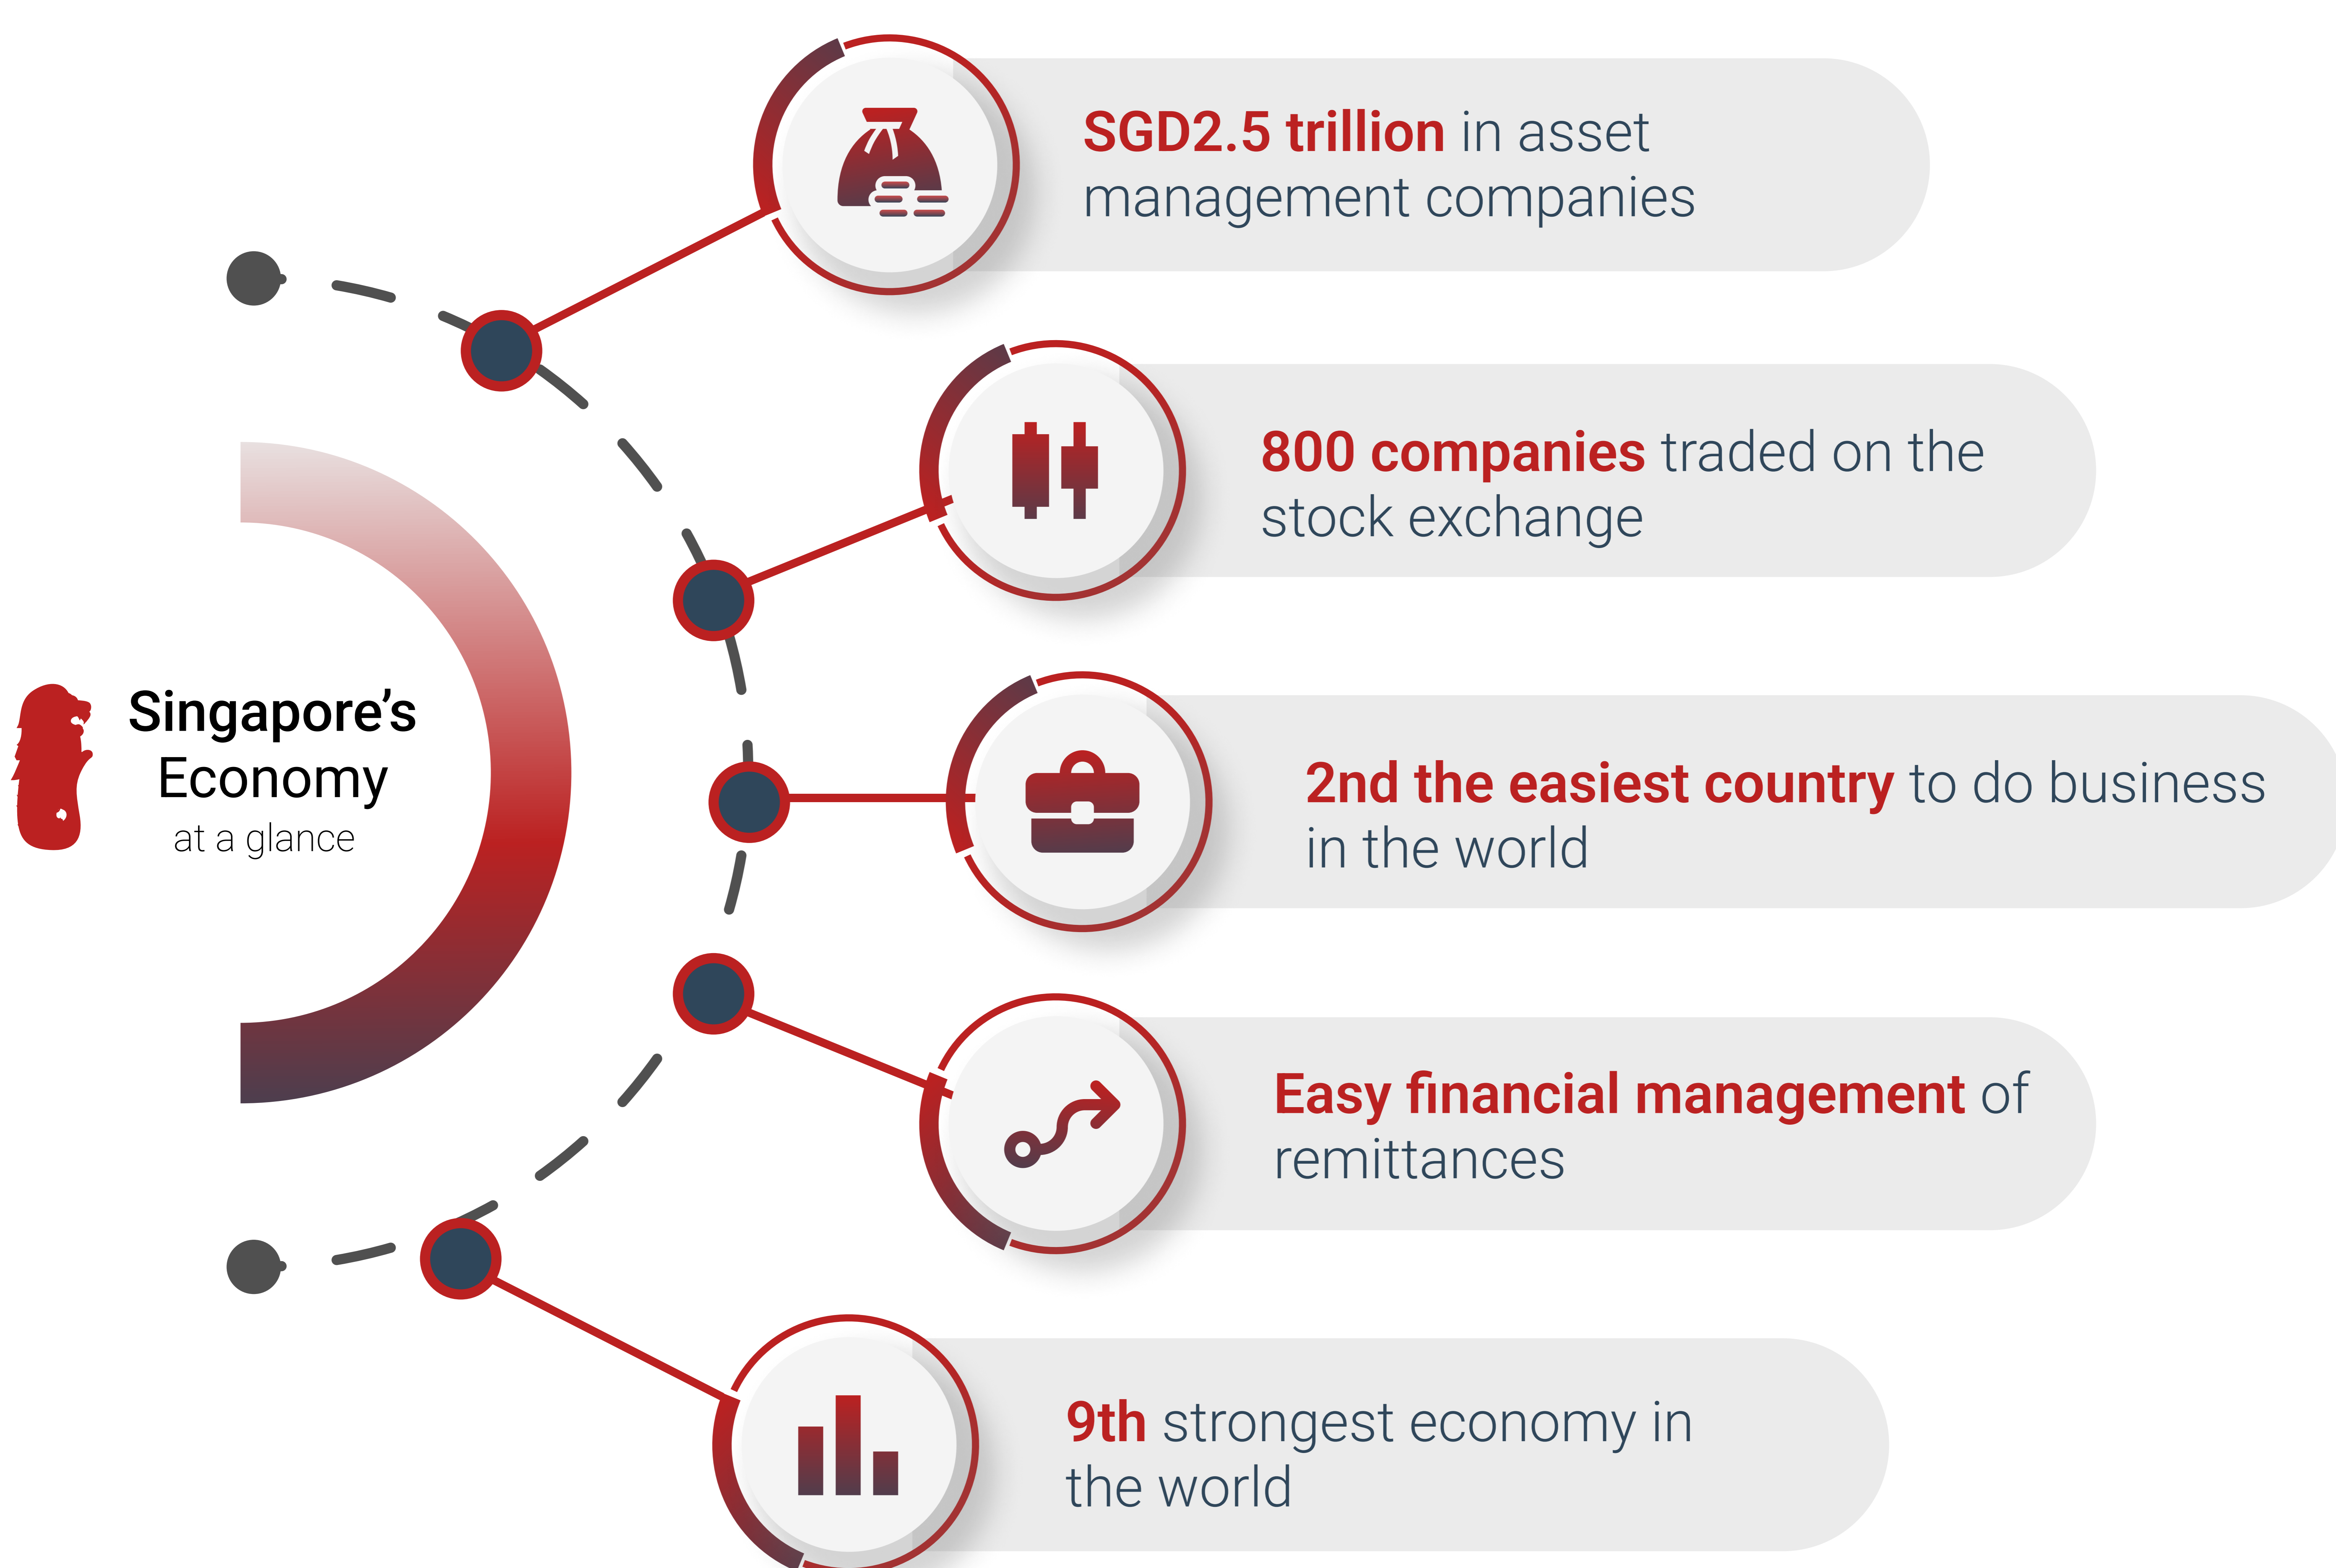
Singapore's Economy
at a glance

SGD2.5 trillion in asset management companies

800 companies traded on the stock exchange

2nd the easiest country to do business in the world

Easy financial management of remittances

9th strongest economy in the world